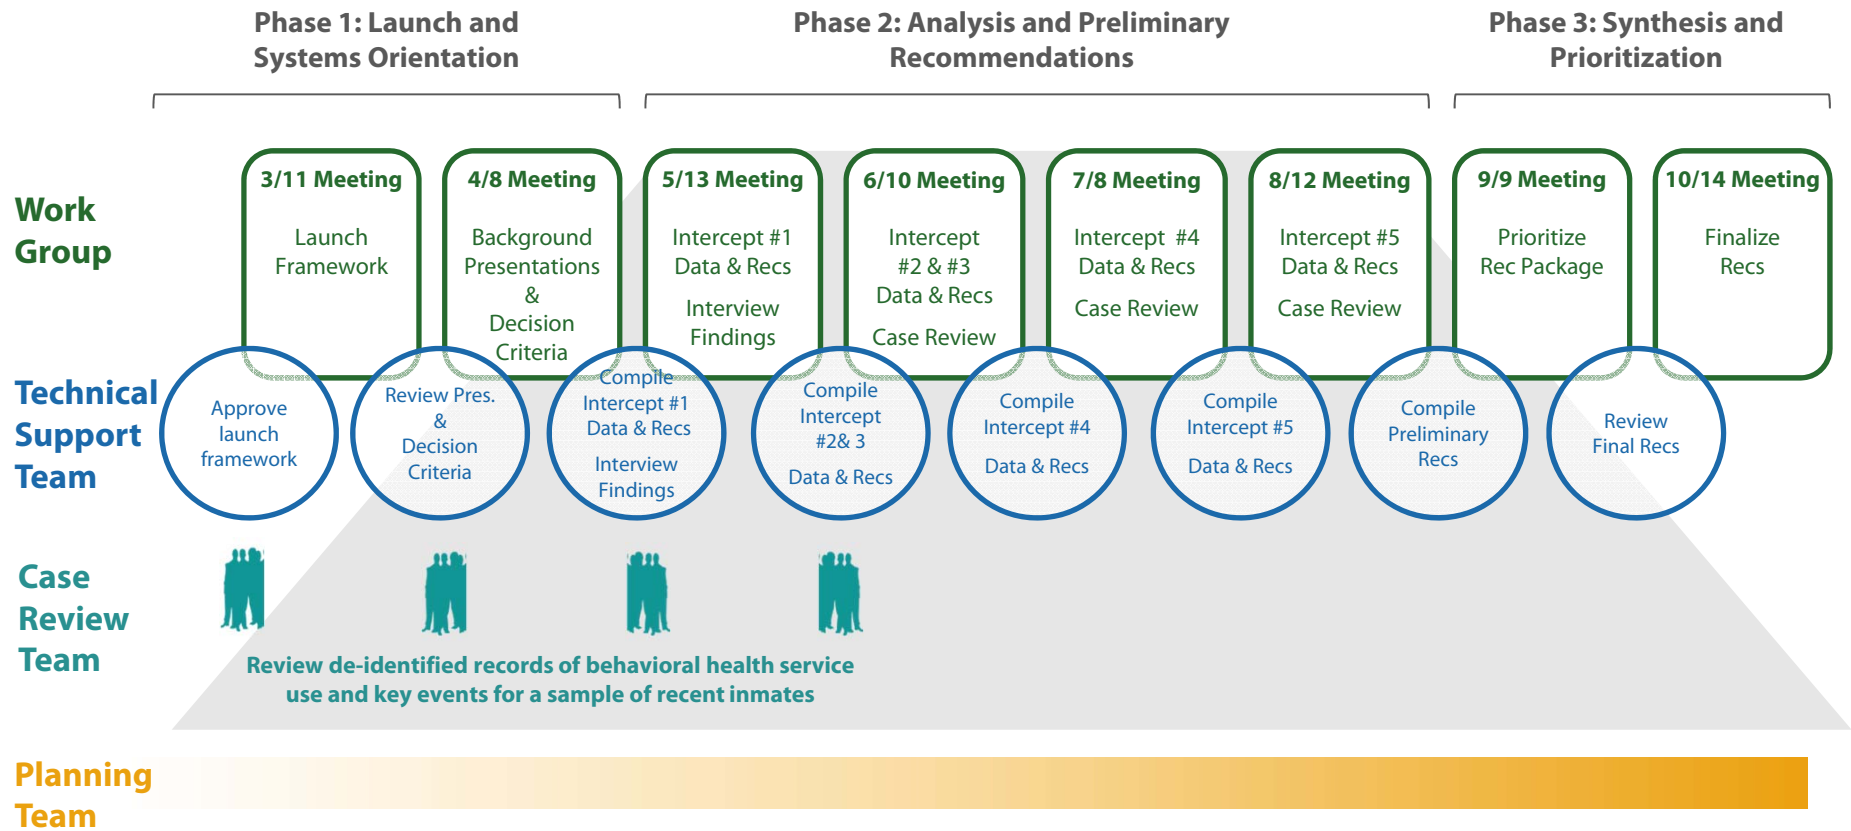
Phase 1: Launch and Systems Orientation

Phase 2: Analysis and Preliminary Recommendations

Phase 3: Synthesis and Prioritization

Work Group

3/11 Meeting
Launch Framework

4/8 Meeting
Background Presentations & Decision Criteria

5/13 Meeting
Intercept #1 Data & Recs
Interview Findings

6/10 Meeting
Intercept #2 & #3 Data & Recs
Case Review

7/8 Meeting
Intercept #4 Data & Recs
Case Review

8/12 Meeting
Intercept #5 Data & Recs
Case Review

9/9 Meeting
Prioritize Rec Package

10/14 Meeting
Finalize Recs

Technical Support Team

Approve launch framework

Review Pres. & Decision Criteria

Compile Intercept #1 Data & Recs
Interview Findings

Compile Intercept #2& 3
Data & Recs

Compile Intercept #4
Data & Recs

Compile Intercept #5
Data & Recs

Compile Preliminary Recs

Review Final Recs

Case Review Team

Review de-identified records of behavioral health service use and key events for a sample of recent inmates

Planning Team